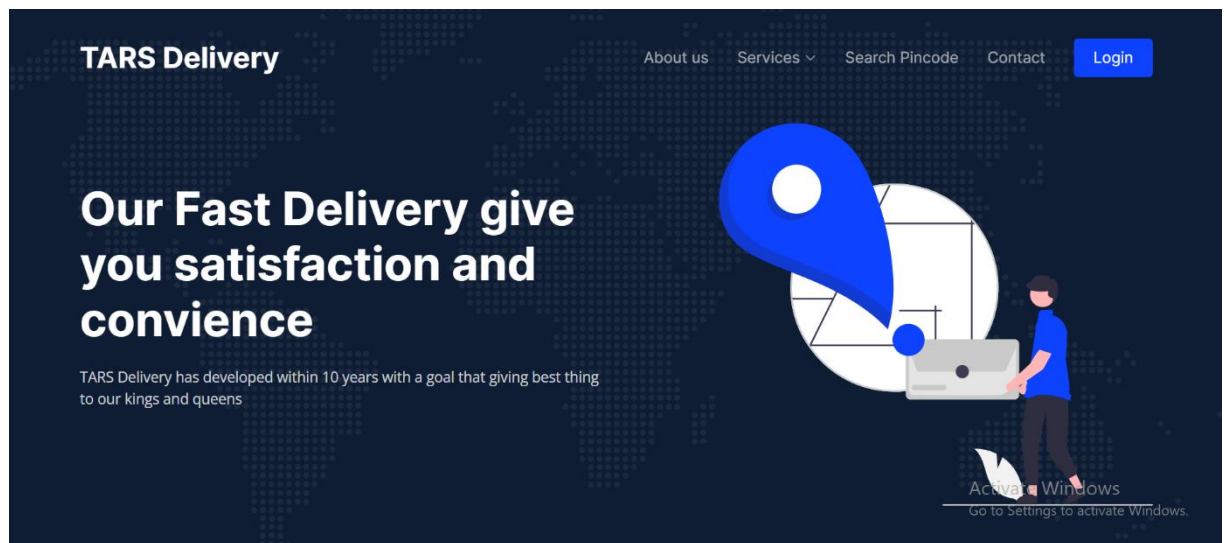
TARS Delivery

About us Services Search Pincode Contact Login

Our Fast Delivery give you satisfaction and convience

TARS Delivery has developed within 10 years with a goal that giving best thing to our kings and queens

Activate Windows
Go to Settings to activate Windows.